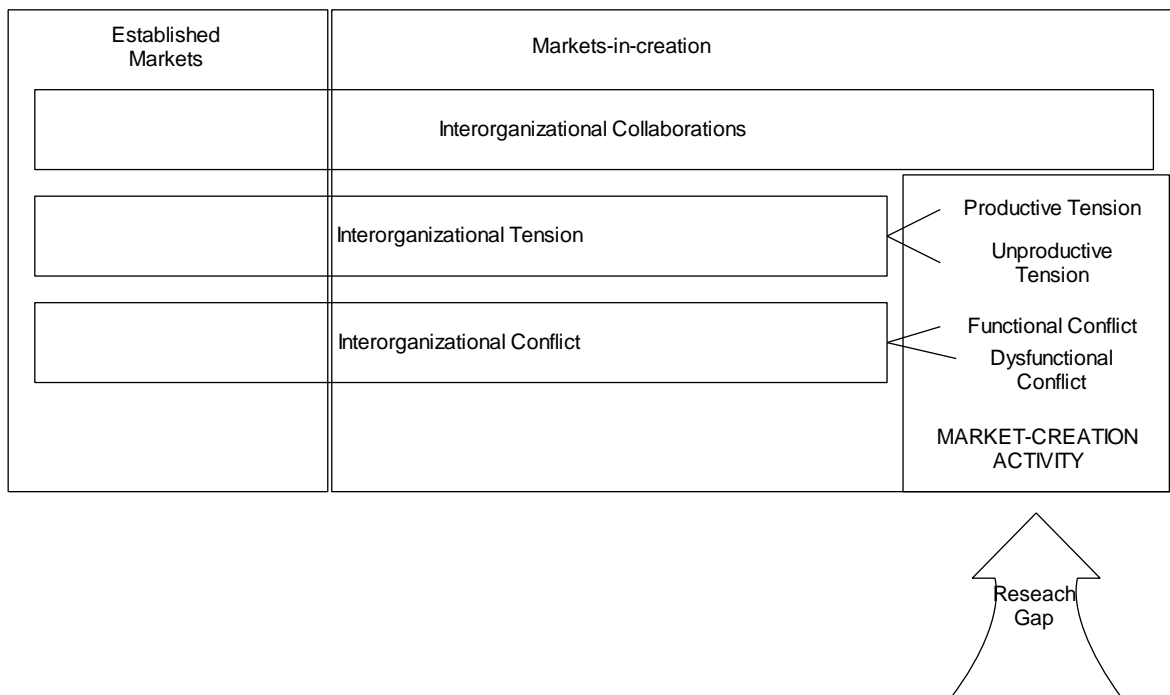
Established Markets

Markets-in-creation

Interorganizational Collaborations

Interorganizational Tension

Productive Tension

Unproductive Tension

Interorganizational Conflict

Functional Conflict

Dysfunctional Conflict

MARKET-CREATION ACTIVITY

Reseach Gap